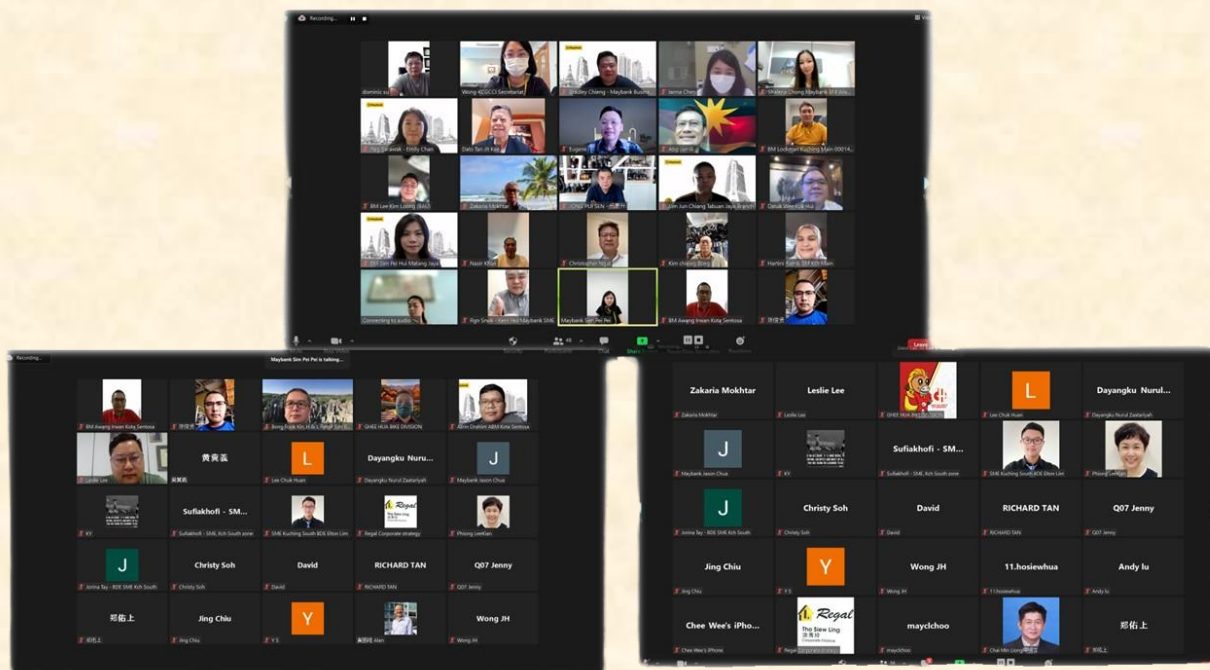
Recording...

dominic su
Wong KCGCCI Secretariat
Bradley Chieng - Maybank Busin...
Jennie Chen
Shalena Chong Maybank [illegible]
Emily Chan
Dato Tan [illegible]
Eugene
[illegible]
BM Lockman Kuching Main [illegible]
BM Lee Kim Loong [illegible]
Zakaria Mokhtar
CHAI PUI SEN
Lim Jun Chiang Tabuan Jaya Branch
Datuk Wee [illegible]
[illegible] Pei Hui Matang Jaya
Nasir KBus
Christopher Ngui
Kim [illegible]
Hartini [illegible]
Connecting to audio...
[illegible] Maybank SME
Maybank Sim Pei Pei
BM Awang Irwan Kota Semtosa
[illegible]

Leave

Recording...
Maybank Sim Pei Pei is talking...

BM Awang Irwan Kota Semtosa
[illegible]
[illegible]
GHEE HUA BIKE DIVISION
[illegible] ABM Kota Semtosa
Leslie Lee
黄寶蓋
L
Lee Chuk Huan
Dayangku Nuru...
Dayangku Nurul Zaidariyah
J
Maybank Jason Chua
KY
Sufiakhofi - SM...
Sufiakhofi - SME Kch South zone
SME Kuching South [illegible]
Regal
Regal Corporate strategy
Phiong Lee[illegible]
J
Amina Tay - BDE SME Kch South
Christy Soh
David
RICHARD TAN
Q07 Jenny
邓佑上
Jing Chiu
Y
Y S
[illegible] Alan
Wong JH

Zakaria Mokhtar
Leslie Lee
GHEE HUA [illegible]
L
Lee Chuk Huan
Dayangku Nurul...
Dayangku Nurul Zaidariyah
J
Maybank Jason Chua
KY
Sufiakhofi - SM...
Sufiakhofi - SME Kch South zone
SME Kuching South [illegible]
Phiong Lee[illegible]
J
Amina Tay - BDE SME Kch South
Christy Soh
David
RICHARD TAN
Q07 Jenny
Jing Chiu
Y
Y S
Wong JH
11.hosiewhua
Andy lu
Chee Wee's iPho...
Chee Wee's iPhone
Regal
The Siew Ling
Regal Corporate strategy
mayclchoo
Chai Min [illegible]
邓佑上